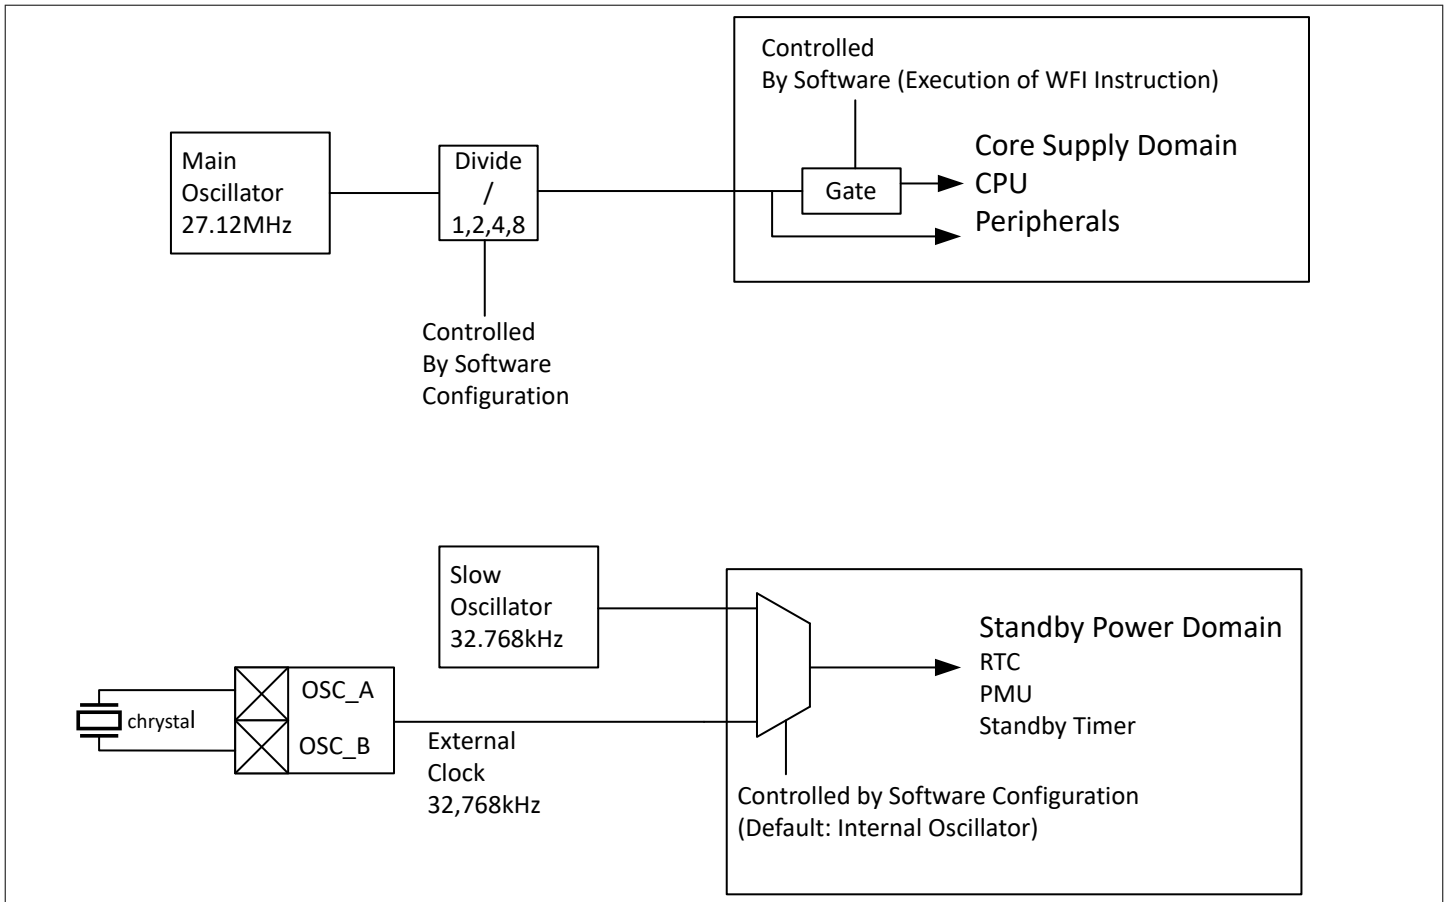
Controlled
By Software (Execution of WFI Instruction)

Main
Oscillator
27.12MHz

Divide
/
1,2,4,8

Gate

Core Supply Domain
CPU
Peripherals

Controlled
By Software
Configuration

Slow
Oscillator
32.768kHz

Standby Power Domain
RTC
PMU
Standby Timer

chrystal

OSC_A

OSC_B

External
Clock
32,768kHz

Controlled by Software Configuration
(Default: Internal Oscillator)